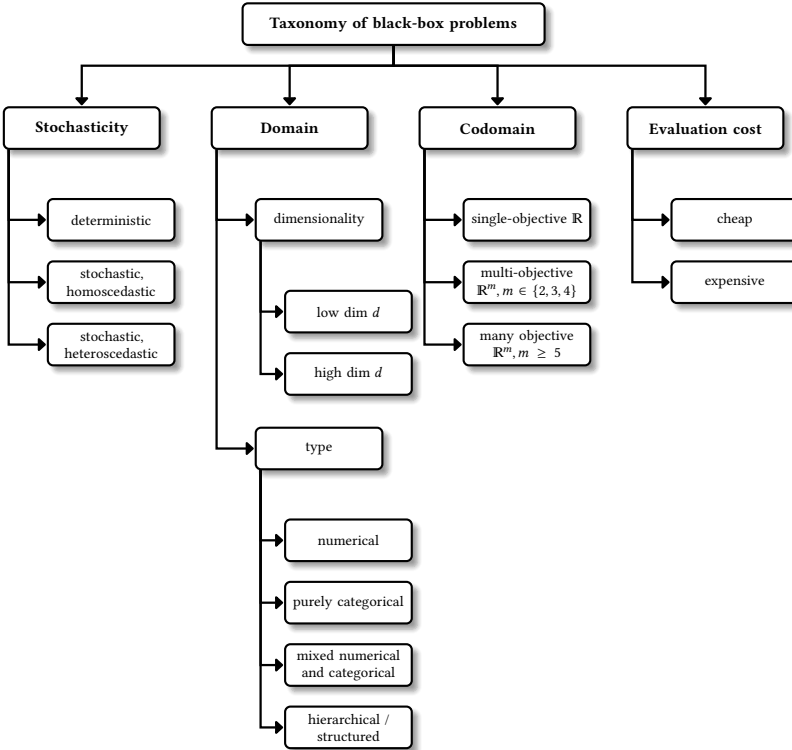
Taxonomy of black-box problems

Stochasticity

deterministic

stochastic, homoscedastic

stochastic, heteroscedastic

Domain

dimensionality

low dim $d$

high dim $d$

type

numerical

purely categorical

mixed numerical and categorical

hierarchical / structured

Codomain

single-objective $\mathbb{R}$

multi-objective $\mathbb{R}^m, m \in \{2, 3, 4\}$

many objective $\mathbb{R}^m, m \geq 5$

Evaluation cost

cheap

expensive